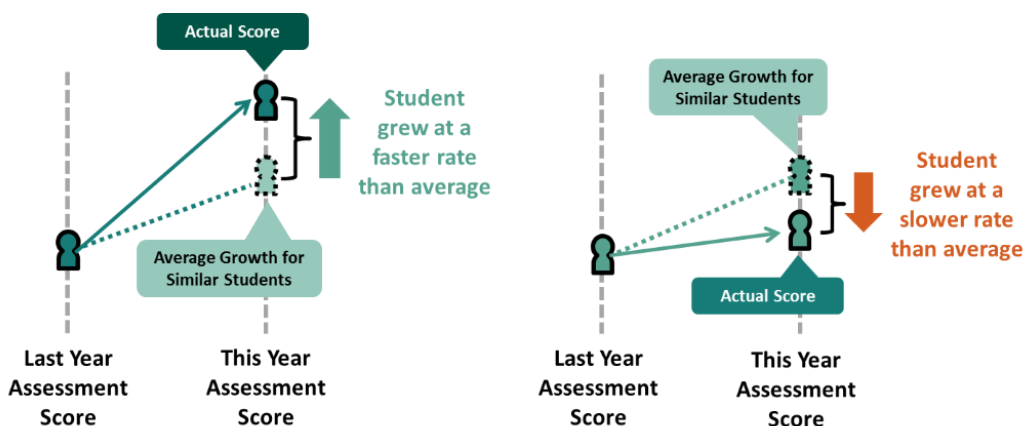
Actual Score

Student grew at a faster rate than average

Average Growth for Similar Students

Last Year Assessment Score

This Year Assessment Score

Average Growth for Similar Students

Student grew at a slower rate than average

Actual Score

Last Year Assessment Score

This Year Assessment Score